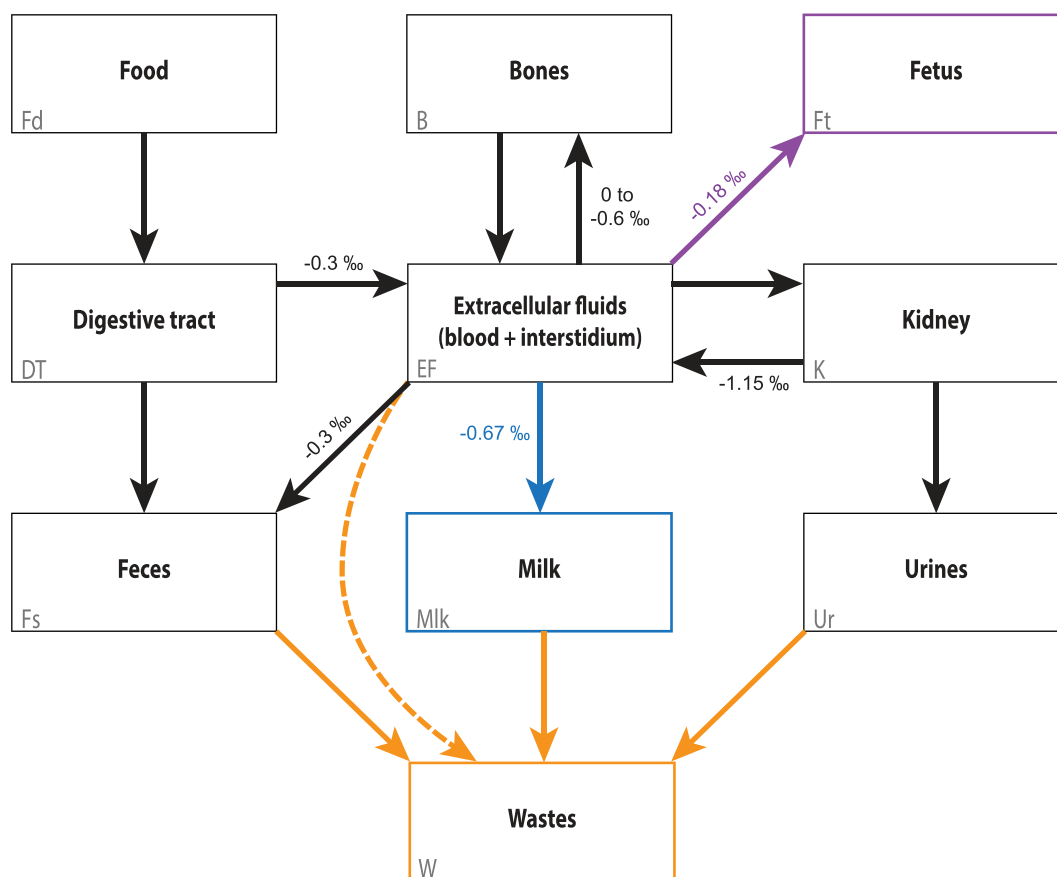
Food
Fd

Bones
B

Fetus
Ft

0 to
-0.6 ‰

-0.18 ‰

-0.3 ‰

Digestive tract
DT

Extracellular fluids
(blood + interstidium)
EF

Kidney
K

-1.15 ‰

-0.3 ‰

-0.67 ‰

Feces
Fs

Milk
Mlk

Urines
Ur

Wastes
W